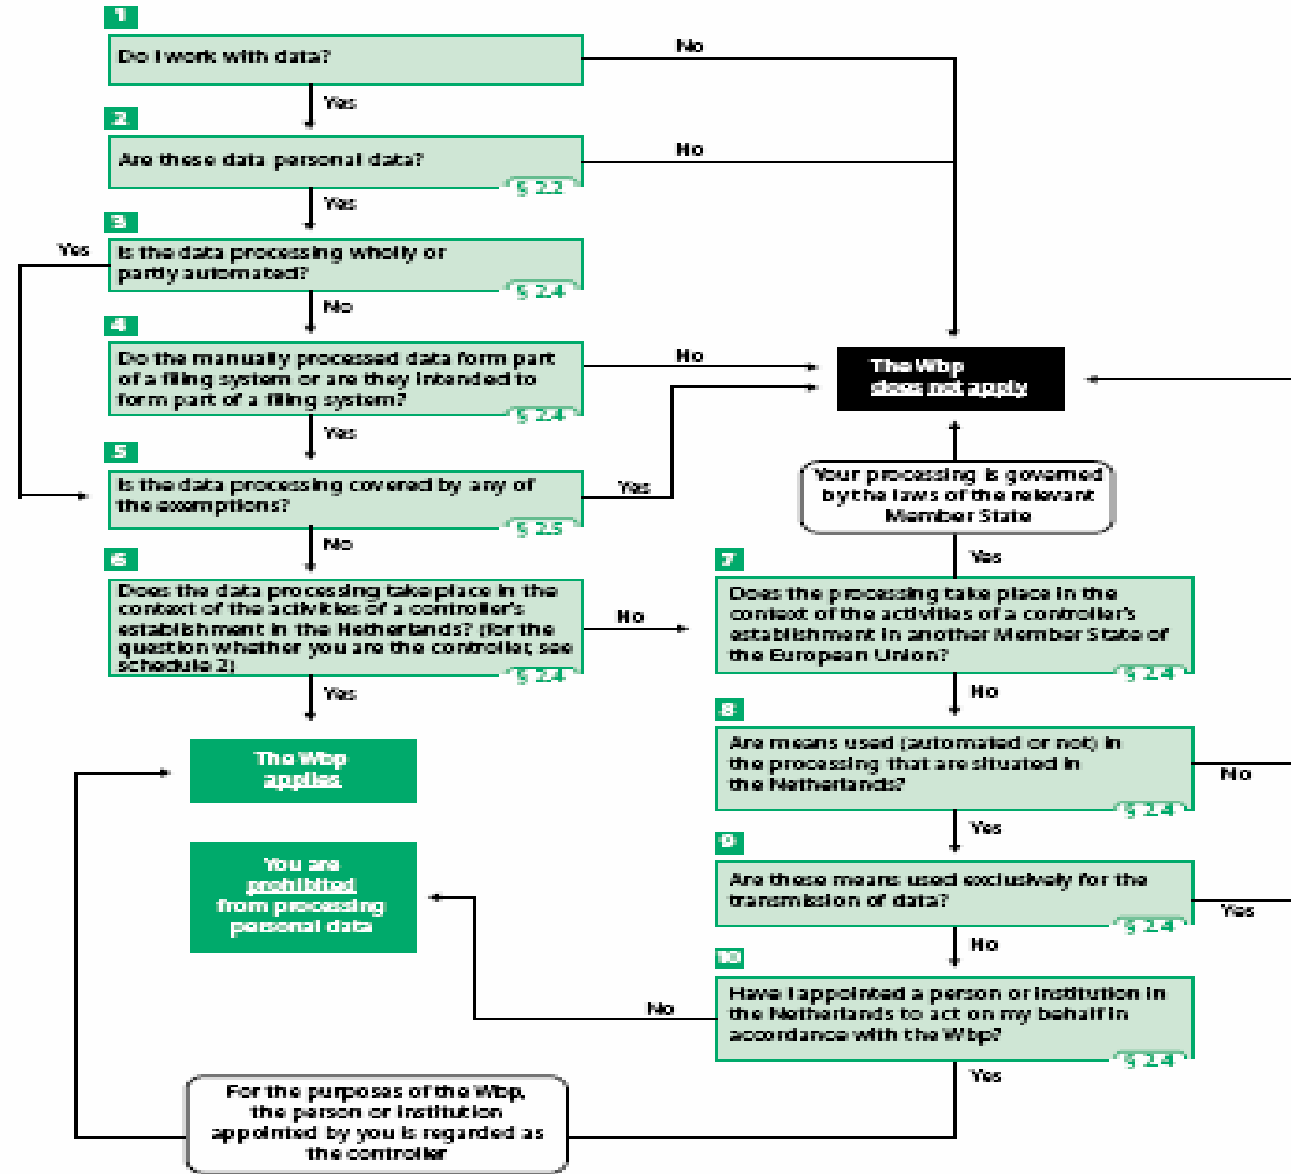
1
Do I work with data?
No
Yes
2
Are these data personal data?
No
§ 2.2
Yes
3
Yes
Is the data processing wholly or partly automated?
§ 2.4
No
4
Do the manually processed data form part of a filing system or are they intended to form part of a filing system?
No
§ 2.4
The Wbp does not apply
Yes
5
Is the data processing covered by any of the exemptions?
Yes
§ 2.5
Your processing is governed by the laws of the relevant Member State
No
Yes
6
Does the data processing take place in the context of the activities of a controller's establishment in the Netherlands? (for the question whether you are the controller, see schedule 2)
No
§ 2.4
7
Does the processing take place in the context of the activities of a controller's establishment in another Member State of the European Union?
§ 2.4
Yes
No
The Wbp applies
8
Are means used (automated or not) in the processing that are situated in the Netherlands?
No
§ 2.4
Yes
You are prohibited from processing personal data
9
Are these means used exclusively for the transmission of data?
Yes
§ 2.4
No
10
No
Have I appointed a person or institution in the Netherlands to act on my behalf in accordance with the Wbp?
§ 2.4
Yes
For the purposes of the Wbp, the person or institution appointed by you is regarded as the controller